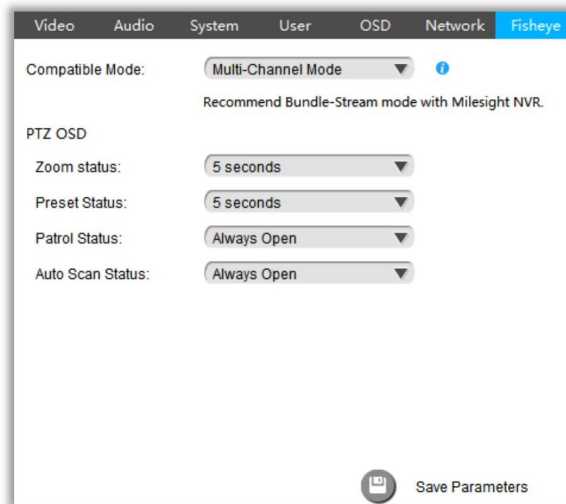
Video Audio System User OSD Network Fisheye

Compatible Mode: Multi-Channel Mode

Recommend Bundle-Stream mode with Milesight NVR.

PTZ OSD

Zoom status: 5 seconds

Preset Status: 5 seconds

Patrol Status: Always Open

Auto Scan Status: Always Open

Save Parameters